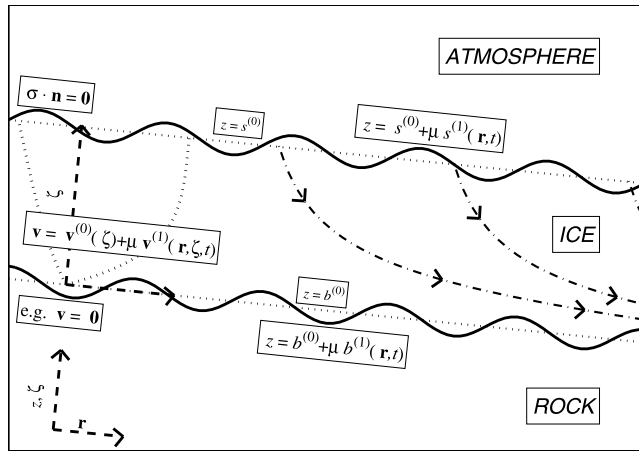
ATMOSPHERE

$\sigma \cdot \mathbf{n} = \mathbf{0}$

$z = s^{(0)}$

$z = s^{(0)} + \mu\, s^{(1)}(\mathbf{r}, t)$

$\zeta$

$\mathbf{v} = \mathbf{v}^{(0)}(\zeta) + \mu\, \mathbf{v}^{(1)}(\mathbf{r}, \zeta, t)$

ICE

e.g. $\mathbf{v} = \mathbf{0}$

$z = b^{(0)}$

$z = b^{(0)} + \mu\, b^{(1)}(\mathbf{r}, t)$

$z, \zeta$

$\mathbf{r}$

ROCK